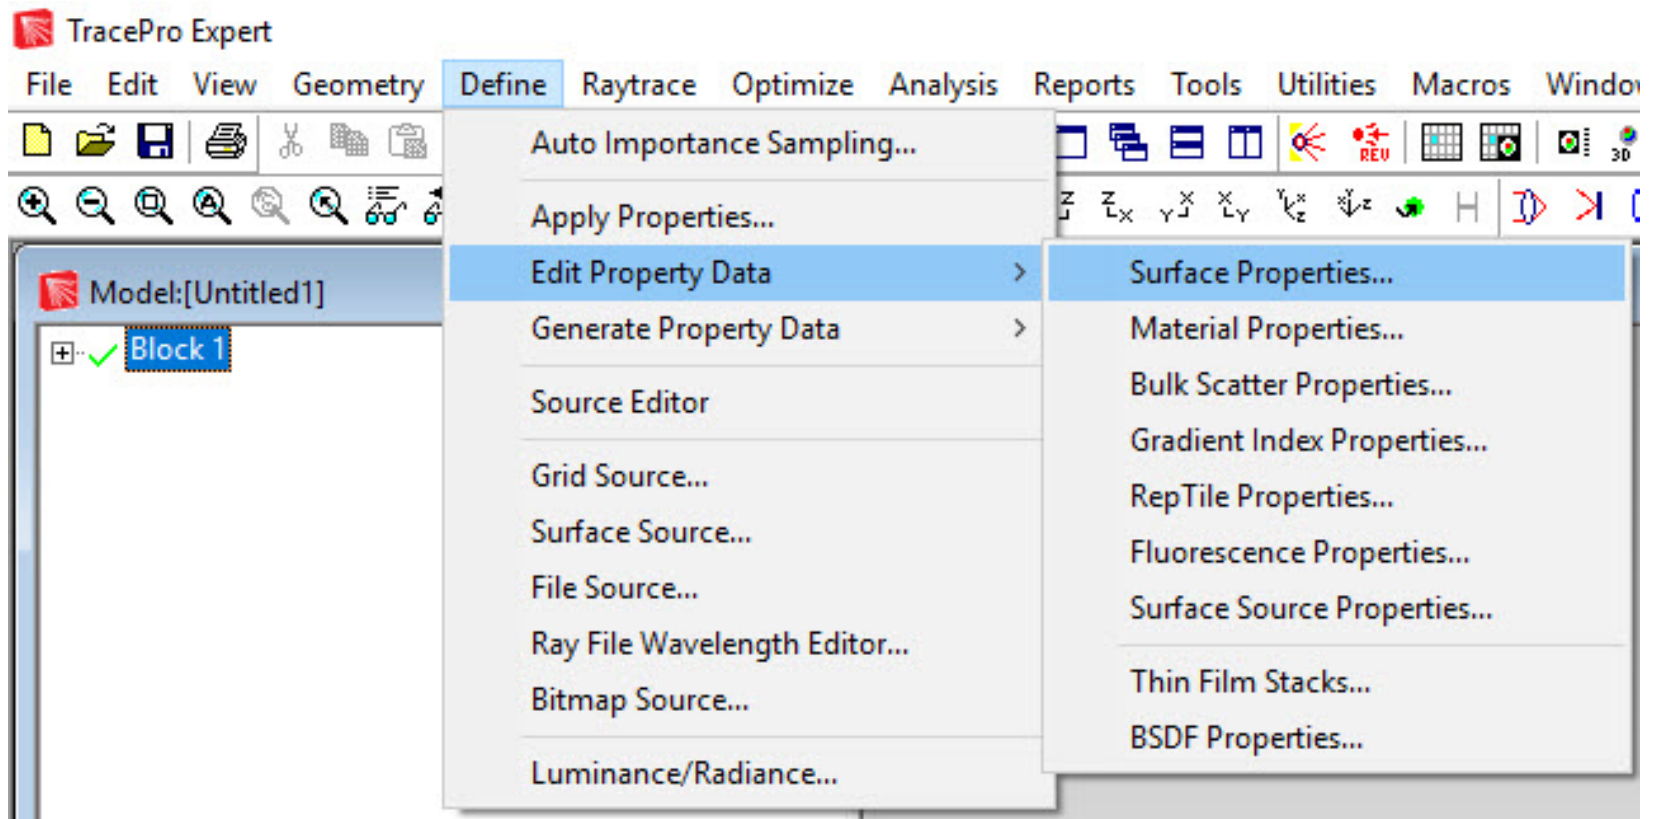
TracePro Expert

File Edit View Geometry Define Raytrace Optimize Analysis Reports Tools Utilities Macros Windo

Model:[Untitled1]

Block 1

Auto Importance Sampling...

Apply Properties...

Edit Property Data

Generate Property Data

Source Editor

Grid Source...

Surface Source...

File Source...

Ray File Wavelength Editor...

Bitmap Source...

Luminance/Radiance...

Surface Properties...

Material Properties...

Bulk Scatter Properties...

Gradient Index Properties...

RepTile Properties...

Fluorescence Properties...

Surface Source Properties...

Thin Film Stacks...

BSDF Properties...